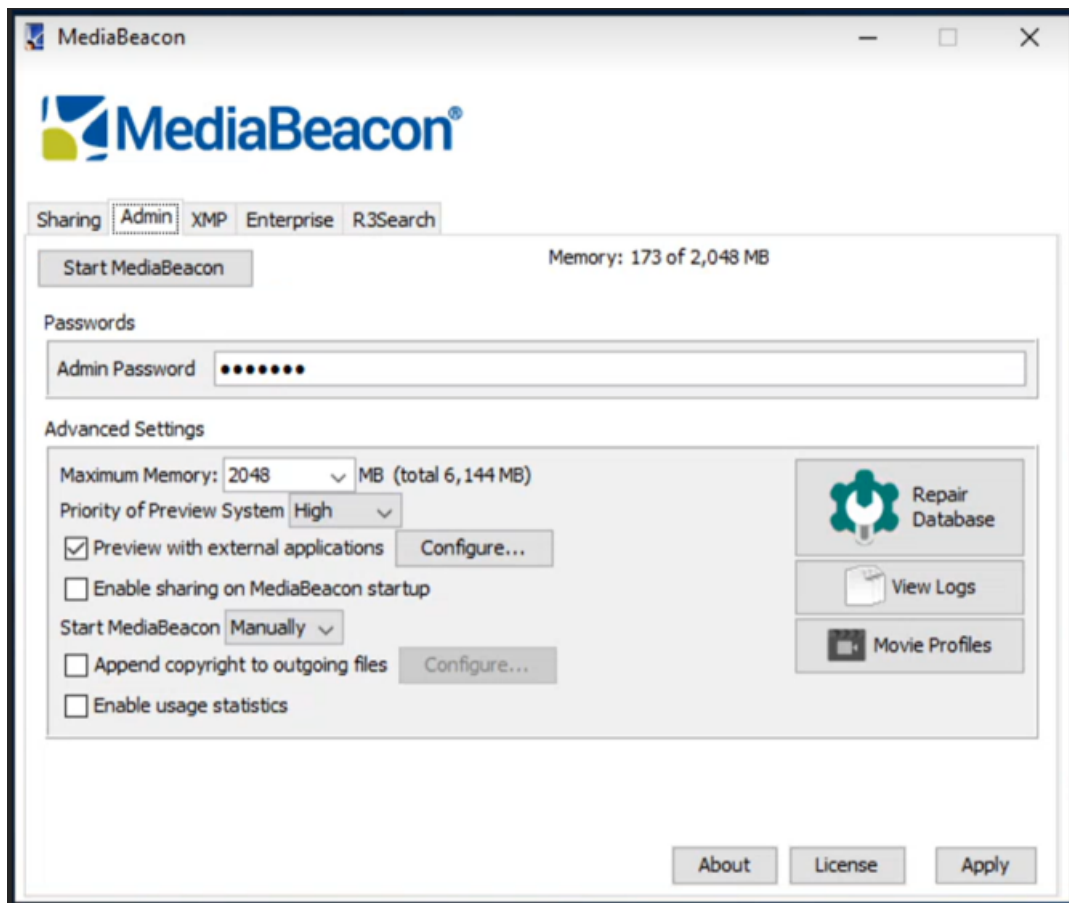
MediaBeacon

MediaBeacon®

Sharing Admin XMP Enterprise R3Search

Start MediaBeacon

Memory: 173 of 2,048 MB

Passwords

Admin Password •••••••

Advanced Settings

Maximum Memory: 2048 MB (total 6,144 MB)

Priority of Preview System High

Preview with external applications Configure...

Enable sharing on MediaBeacon startup

Start MediaBeacon Manually

Append copyright to outgoing files Configure...

Enable usage statistics

Repair Database

View Logs

Movie Profiles

About License Apply